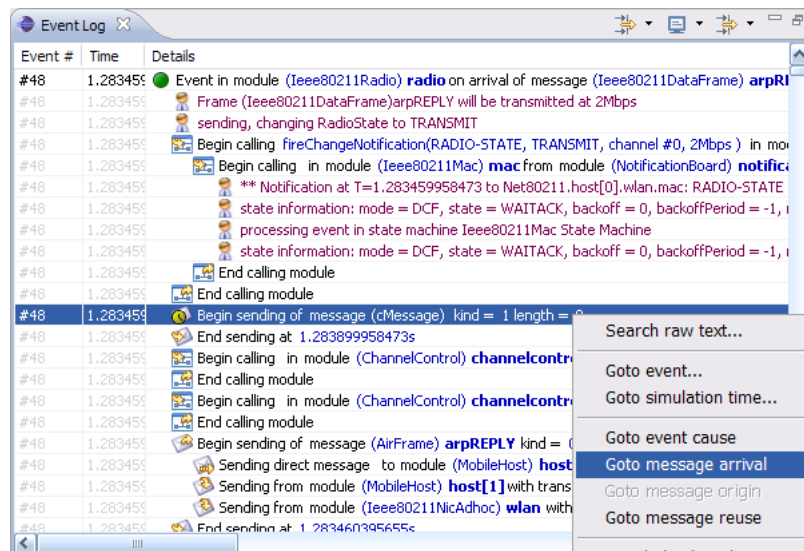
Event Log

| Event # | Time | Details |
|---|---|---|
| #48 | 1.283459 | Event in module (Ieee80211Radio) radio on arrival of message (Ieee80211DataFrame) arpR |
| #48 | 1.283459 | Frame (Ieee80211DataFrame)arpREPLY will be transmitted at 2Mbps |
| #48 | 1.283459 | sending, changing RadioState to TRANSMIT |
| #48 | 1.283459 | Begin calling fireChangeNotification(RADIO-STATE, TRANSMIT, channel #0, 2Mbps ) in mo |
| #48 | 1.283459 | Begin calling in module (Ieee80211Mac) mac from module (NotificationBoard) notifica |
| #48 | 1.283459 | ** Notification at T=1.283459958473 to Net80211.host[0].wlan.mac: RADIO-STATE |
| #48 | 1.283459 | state information: mode = DCF, state = WAITACK, backoff = 0, backoffPeriod = -1, |
| #48 | 1.283459 | processing event in state machine Ieee80211Mac State Machine |
| #48 | 1.283459 | state information: mode = DCF, state = WAITACK, backoff = 0, backoffPeriod = -1, |
| #48 | 1.283459 | End calling module |
| #48 | 1.283459 | End calling module |
| #48 | 1.283459 | Begin sending of message (cMessage) kind = 1 length = 0 |
| #48 | 1.283459 | End sending at 1.283899958473s |
| #48 | 1.283459 | Begin calling in module (ChannelControl) channelcontr |
| #48 | 1.283459 | End calling module |
| #48 | 1.283459 | Begin calling in module (ChannelControl) channelcontr |
| #48 | 1.283459 | End calling module |
| #48 | 1.283459 | Begin sending of message (AirFrame) arpREPLY kind = ( |
| #48 | 1.283459 | Sending direct message to module (MobileHost) host |
| #48 | 1.283459 | Sending from module (MobileHost) host[1] with trans |
| #48 | 1.283459 | Sending from module (Ieee80211NicAdhoc) wlan with |
| #48 | 1.283459 | End sending at 1.283460395655s |

Search raw text...
Goto event...
Goto simulation time...
Goto event cause
Goto message arrival
Goto message origin
Goto message reuse